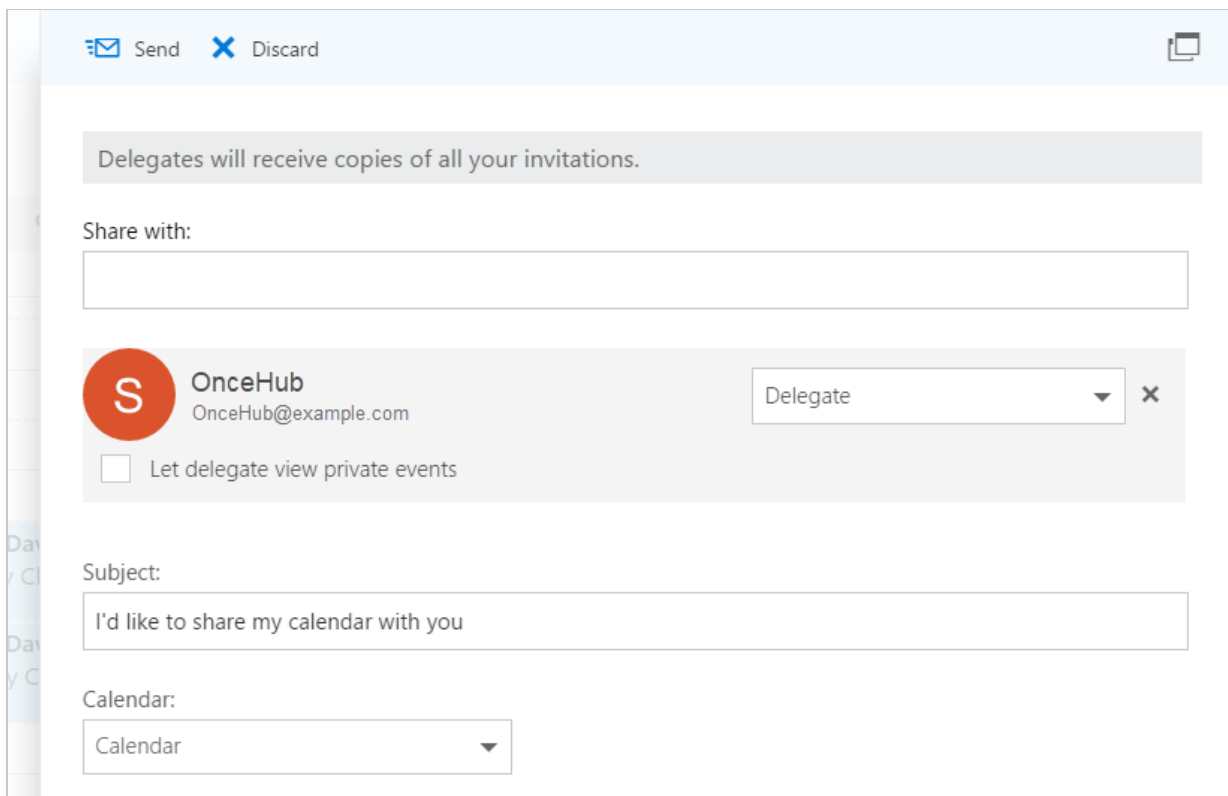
Send Discard

Delegates will receive copies of all your invitations.

Share with:

S OnceHub
OnceHub@example.com

Delegate

Let delegate view private events

Subject:

I'd like to share my calendar with you

Calendar:

Calendar